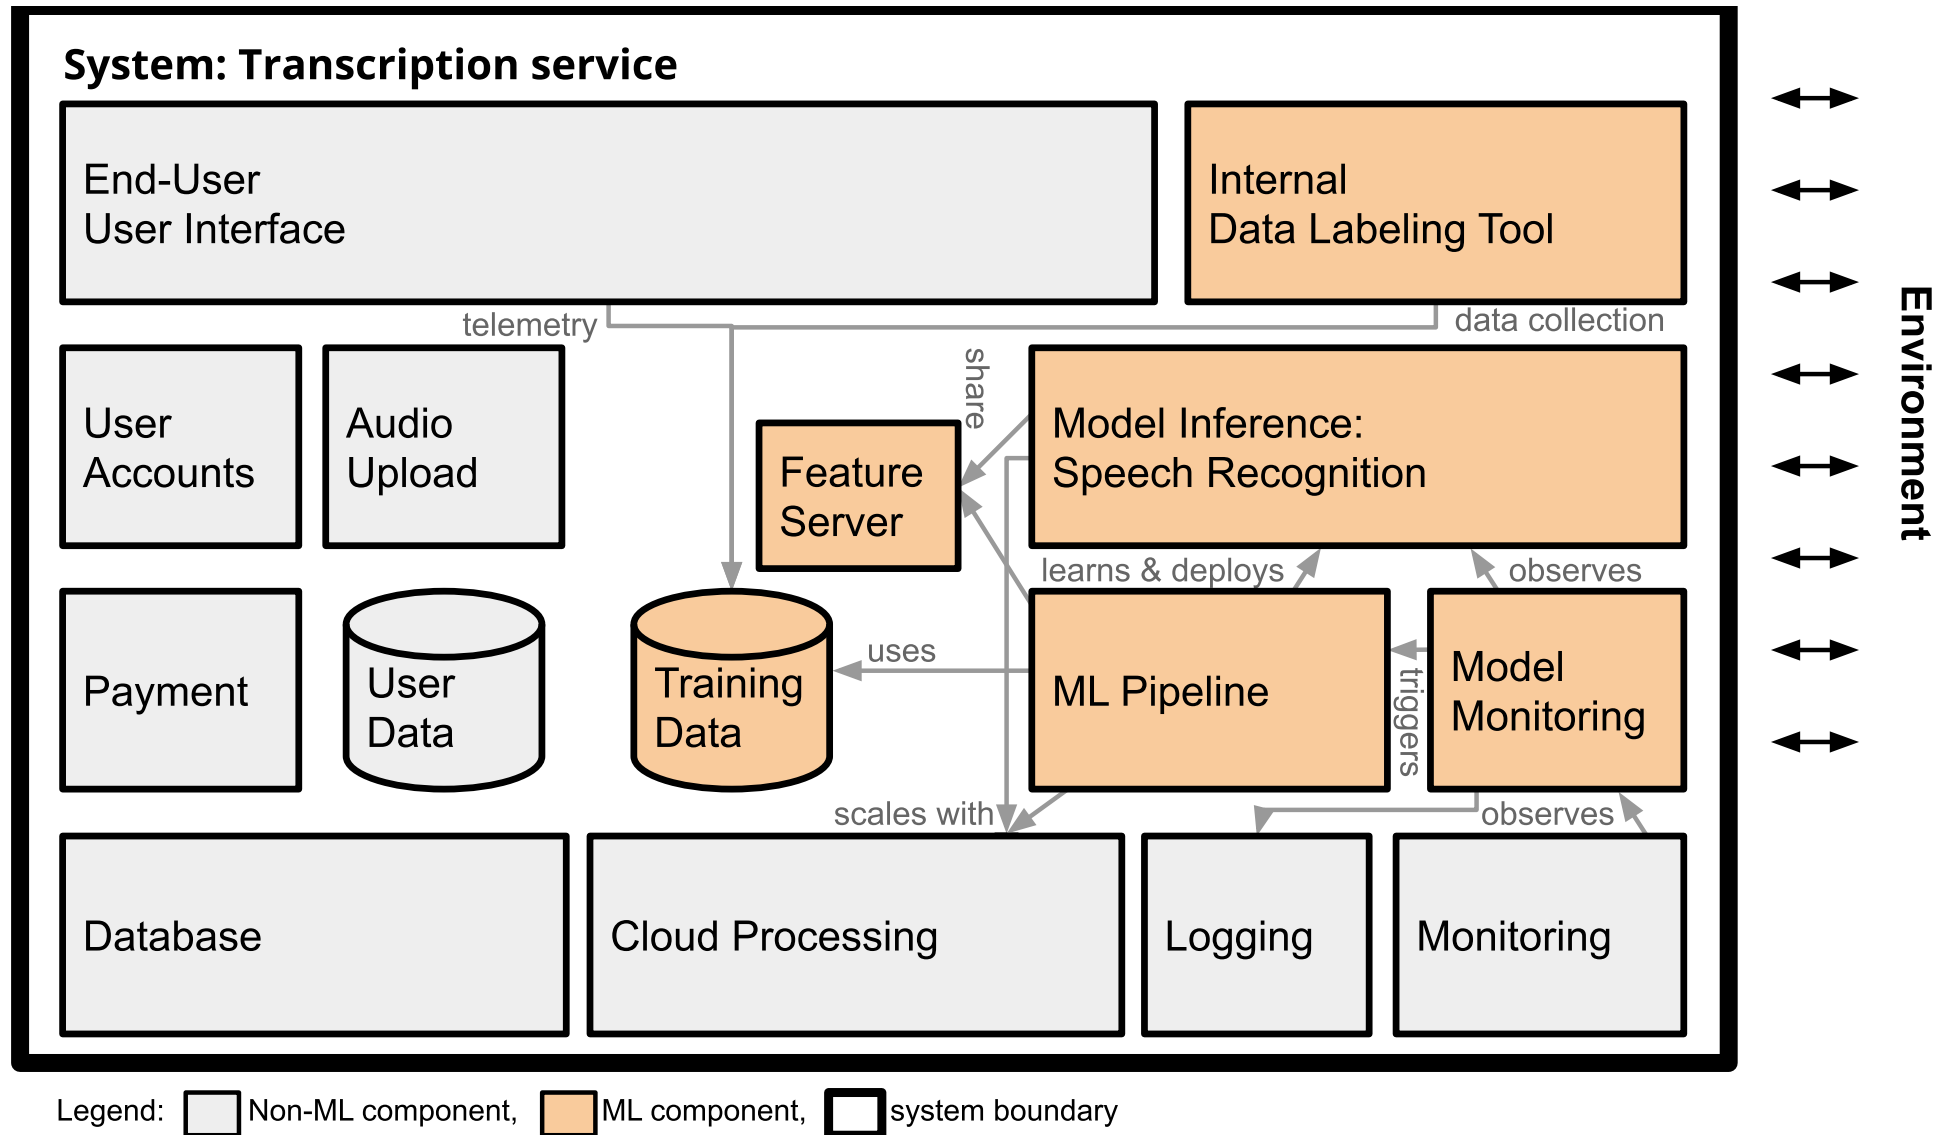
System: Transcription service

End-User User Interface

Internal Data Labeling Tool

telemetry

data collection

share

User Accounts

Audio Upload

Feature Server

Model Inference: Speech Recognition

learns & deploys

observes

Payment

User Data

Training Data

uses

ML Pipeline

triggers

Model Monitoring

scales with

observes

Database

Cloud Processing

Logging

Monitoring

Environment

Legend: Non-ML component, ML component, system boundary